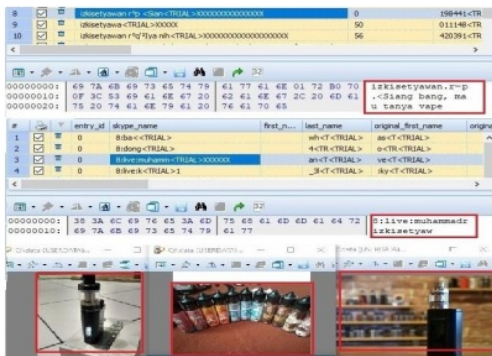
| 8 | izkisetyawan r*p <Sian<TRIAL>XXXXXXXXXXXXXXXX | 0 | 198441<TR |
|---|---|---|---|
| 9 | izkisetyawa<TRIAL>XXXXX | 50 | 011148<TR |
| 10 | izkisetyawan r*q*Iya nih<TRIAL>XXXXXXXXXXXXXXXXX | 56 | 420391<TR |

00000000: 69 7A 6B 69 73 65 74 79 61 77 61 6E 01 72 B0 70 izkisetyawan.r-p
00000010: 0F 3C 53 69 61 6E 67 20 62 61 6E 67 2C 20 6D 61 .<Siang bang, ma
00000020: 75 20 74 61 6E 79 61 20 76 61 70 65 u tanya vape

| # | | | entry_id | skype_name | first_n... | last_name | original_first_name | origina |
|---|---|---|---|---|---|---|---|---|
| 1 | | | 0 | 8:ba<TRIAL> | | wh<TRIAL> | as<TRIAL> | |
| 2 | | | 0 | 8:dong<TRIAL> | | 4<TRIAL> | 0<TRIAL> | |
| 3 | | | 0 | 8:live:muhamm<TRIAL>XXXXX | | an<TRIAL> | ve<TRIAL> | |
| 4 | | | 0 | 8:live:k<TRIAL>1 | | _3l<TRIAL> | sky<TRIAL> | |

00000000: 38 3A 6C 69 76 65 3A 6D 75 68 61 6D 6D 61 64 72 8:live:muhammadr
00000010: 69 7A 6B 69 73 65 74 79 61 77 izkisetyaw